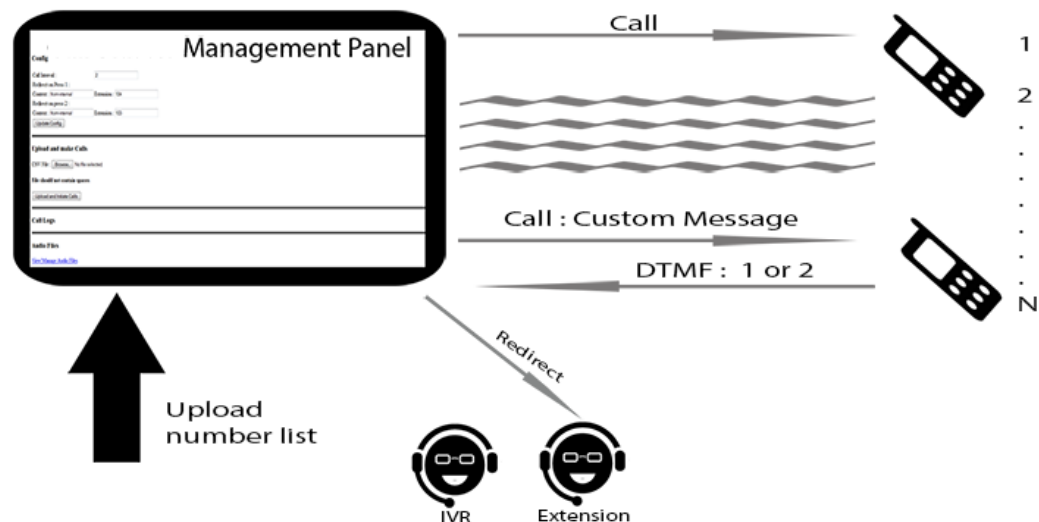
Management Panel

Config

Call Interval: 2

Redirect on Press 1:

Context: from-internal Extension: 504

Redirect on press 2:

Context: from-internal Extension: 503

Update Config

Upload and make Calls

CSV File: Browse... No file selected.

File should not contain spaces

Upload and Initiate Calls

Call Logs

Audio Files

View/Manage Audio Files

Call

1

2

.

.

.

.

.

.

.

N

Call : Custom Message

DTMF : 1 or 2

Redirect

Upload number list

IVR

Extension